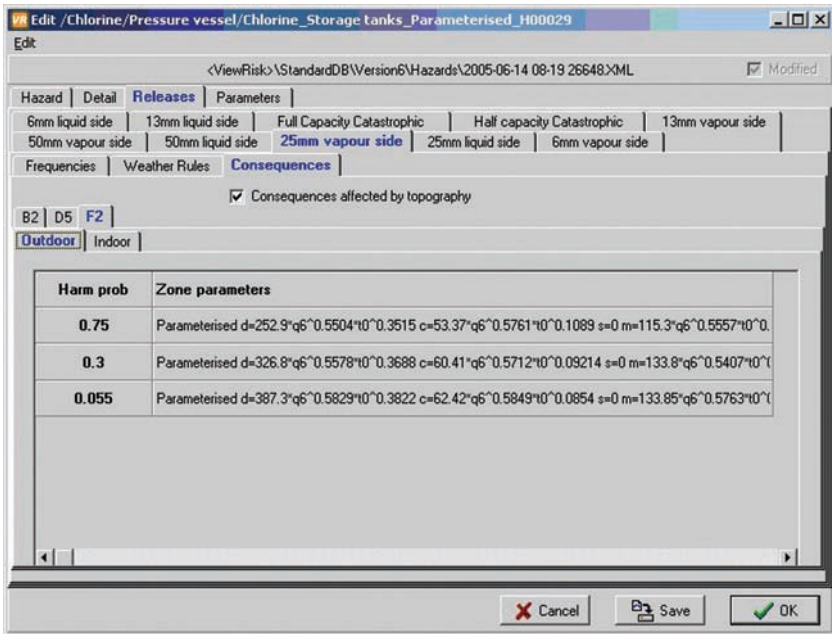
VR Edit /Chlorine/Pressure vessel/Chlorine_Storage tanks_Parameterised_H00029

Edit

<ViewRisk>\StandardDB\Version6\Hazards\2005-06-14 08-19 26648.XML

Modified

Hazard | Detail | Releases | Parameters

6mm liquid side | 13mm liquid side | Full Capacity Catastrophic | Half capacity Catastrophic | 13mm vapour side

50mm vapour side | 50mm liquid side | 25mm vapour side | 25mm liquid side | 6mm vapour side

Frequencies | Weather Rules | Consequences

Consequences affected by topography

B2 | D5 | F2

Outdoor | Indoor

| Harm prob | Zone parameters |
|---|---|
| 0.75 | Parameterised d=252.9*q6^0.5504*t0^0.3515 c=53.37*q6^0.5761*t0^0.1089 s=0 m=115.3*q6^0.5557*t0^0. |
| 0.3 | Parameterised d=326.8*q6^0.5578*t0^0.3688 c=60.41*q6^0.5712*t0^0.09214 s=0 m=133.8*q6^0.5407*t0^( |
| 0.055 | Parameterised d=387.3*q6^0.5829*t0^0.3822 c=62.42*q6^0.5849*t0^0.0854 s=0 m=133.85*q6^0.5763*t0^( |

Cancel | Save | OK